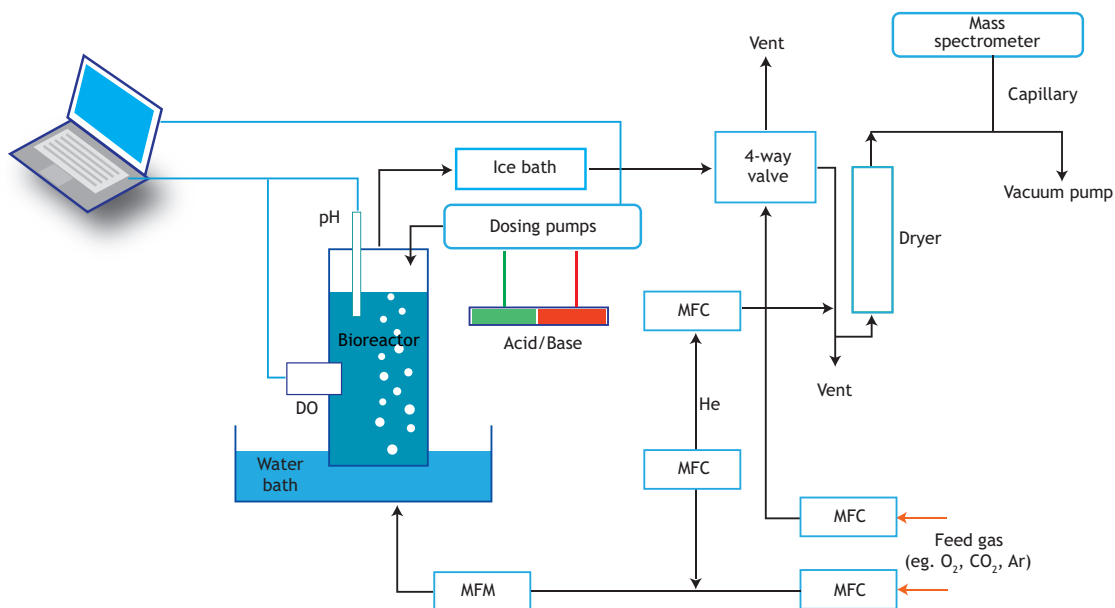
Mass spectrometer

Vent

Capillary

Vacuum pump

Ice bath

4-way valve

pH

Dosing pumps

Dryer

Bioreactor

Acid/Base

MFC

Vent

DO

He

Water bath

MFC

MFC

Feed gas (eg. $O_2$, $CO_2$, Ar)

MFM

MFC